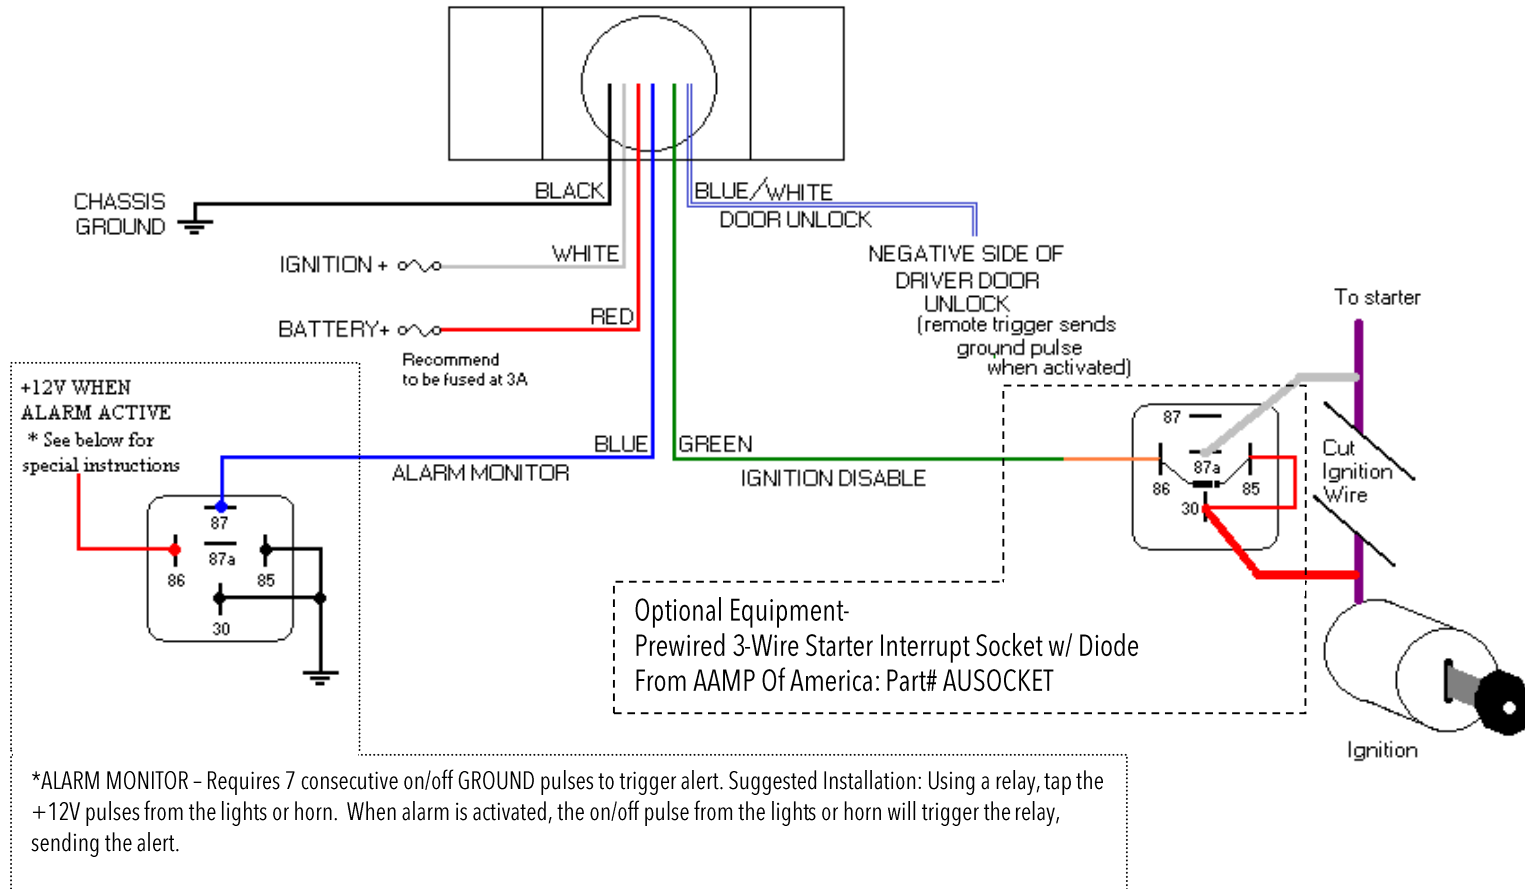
CHASSIS GROUND

BLACK

BLUE/WHITE

DOOR UNLOCK

IGNITION +

WHITE

NEGATIVE SIDE OF DRIVER DOOR UNLOCK (remote trigger sends ground pulse when activated)

BATTERY+

RED

Recommend to be fused at 3A

To starter

+12V WHEN ALARM ACTIVE
* See below for special instructions

BLUE

GREEN

ALARM MONITOR

IGNITION DISABLE

87

87a

86

85

30

Cut Ignition Wire

87

87a

86

85

30

Optional Equipment-
Prewired 3-Wire Starter Interrupt Socket w/ Diode
From AAMP Of America: Part# AUSOCKET

Ignition

*ALARM MONITOR – Requires 7 consecutive on/off GROUND pulses to trigger alert. Suggested Installation: Using a relay, tap the +12V pulses from the lights or horn. When alarm is activated, the on/off pulse from the lights or horn will trigger the relay, sending the alert.